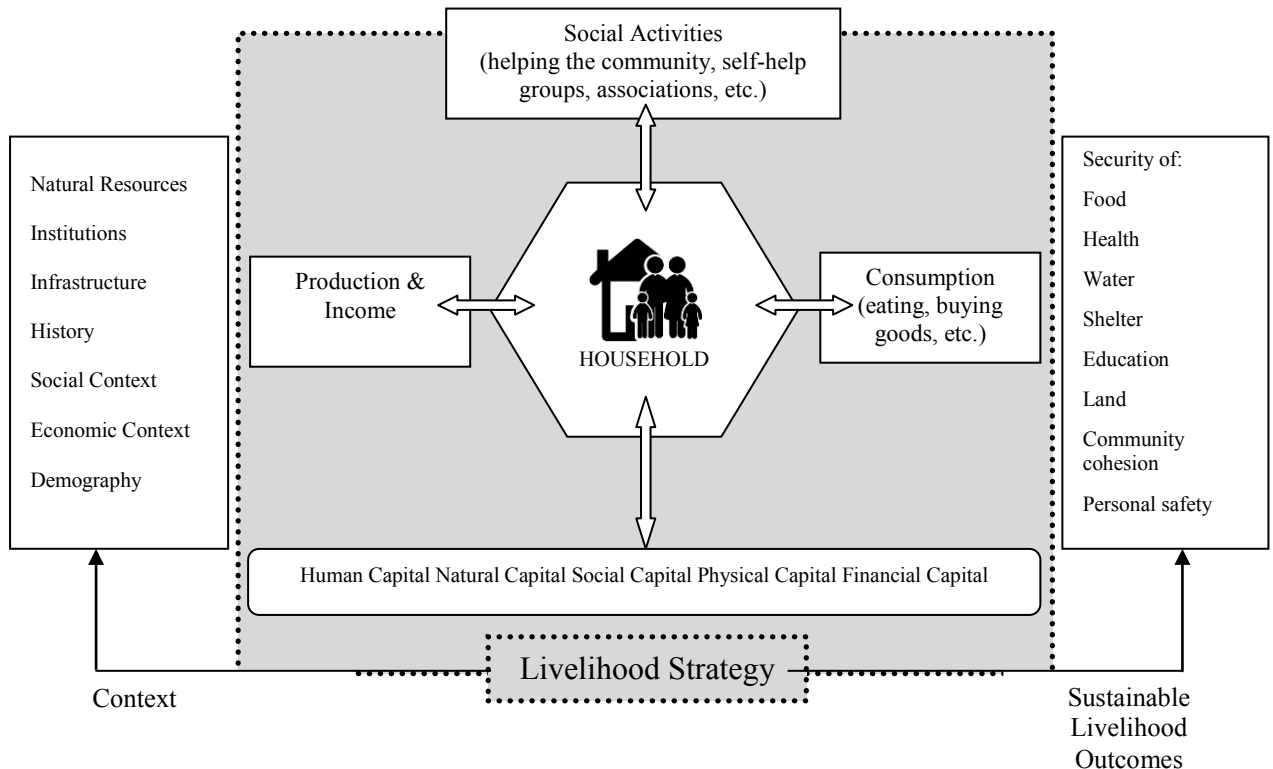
Social Activities (helping the community, self-help groups, associations, etc.)

Natural Resources
Institutions
Infrastructure
History
Social Context
Economic Context
Demography

Production & Income

HOUSEHOLD

Consumption (eating, buying goods, etc.)

Security of:
Food
Health
Water
Shelter
Education
Land
Community cohesion
Personal safety

Human Capital Natural Capital Social Capital Physical Capital Financial Capital

Livelihood Strategy

Context

Sustainable Livelihood Outcomes